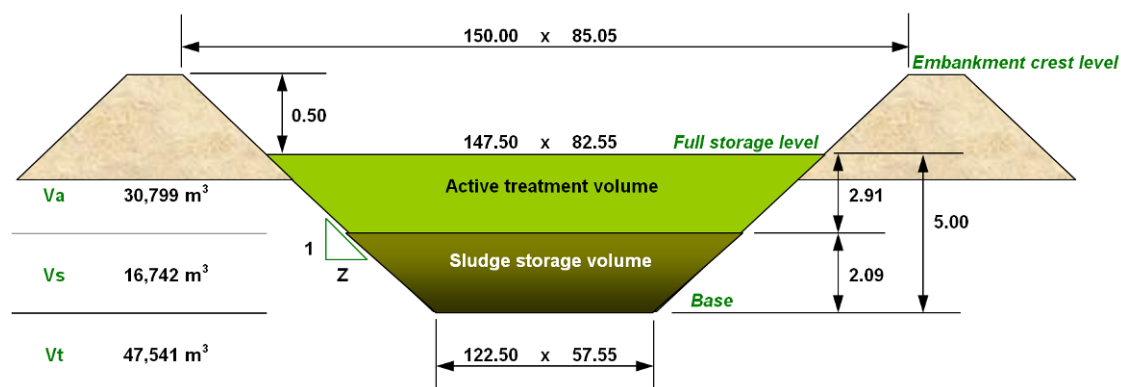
150.00 x 85.05

Embankment crest level

0.50

147.50 x 82.55

Full storage level

Va 30,799 $m^3$

Active treatment volume

2.91

5.00

1

Z

Vs 16,742 $m^3$

Sludge storage volume

2.09

Base

Vt 47,541 $m^3$

122.50 x 57.55